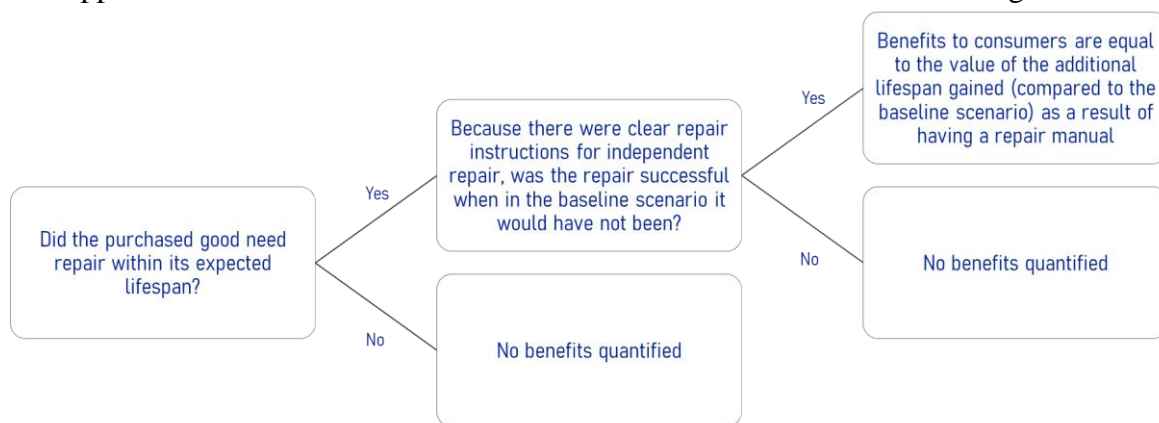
Did the purchased good need repair within its expected lifespan?

Yes

Because there were clear repair instructions for independent repair, was the repair successful when in the baseline scenario it would have not been?

Yes

Benefits to consumers are equal to the value of the additional lifespan gained (compared to the baseline scenario) as a result of having a repair manual

No

No benefits quantified

No

No benefits quantified